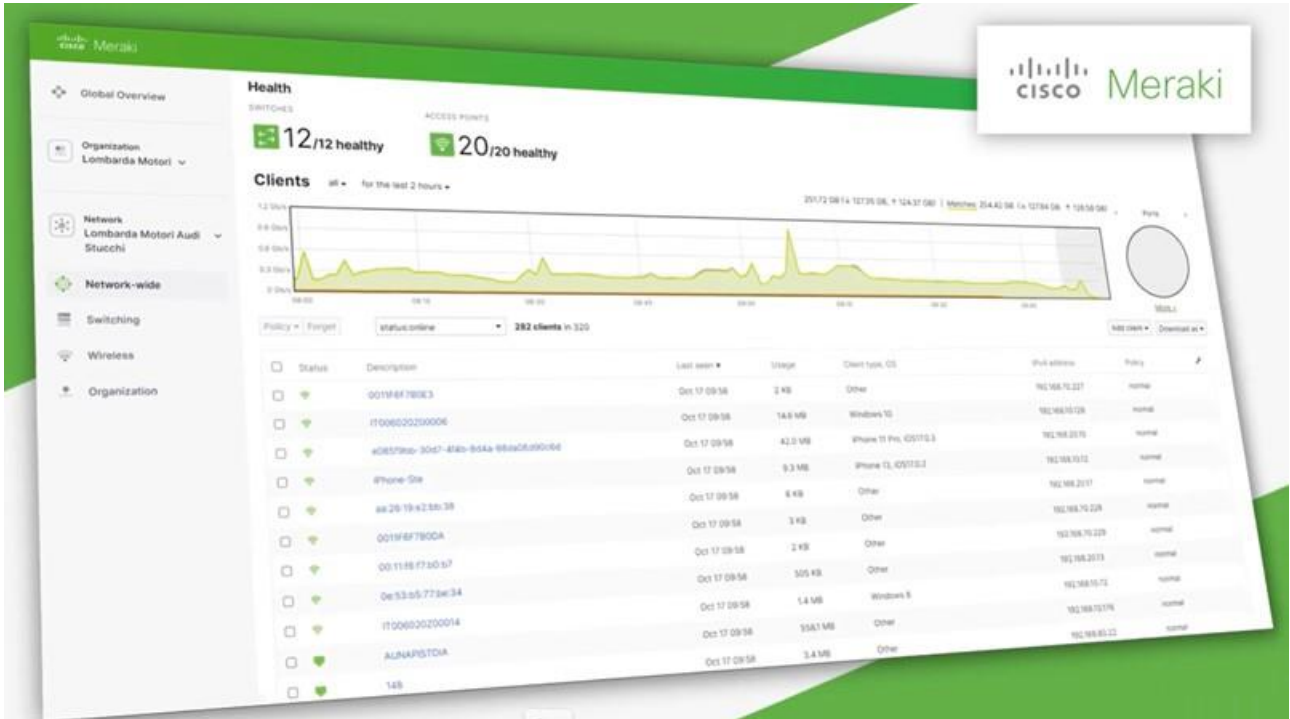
cisco Meraki

Global Overview

Organization
Lombarda Motori

Network
Lombarda Motori Audi Stucchi

Network-wide

Switching

Wireless

Organization

cisco Meraki

Health

SWITCHES

12/12 healthy

ACCESS POINTS

20/20 healthy

Clients all for the last 2 hours

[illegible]

Policy Forget

status:online

282 clients in 320

Add client Download as

| | Status | Description | Last seen | Usage | Client type, OS | IPv4 address | Policy |
|---|---|---|---|---|---|---|---|
| | | 001F6F7BDE3 | Oct 17 09:56 | 2 KB | Other | 192.168.70.227 | normal |
| | | IT006020200006 | Oct 17 09:56 | 14.6 MB | Windows 10 | 192.168.10.126 | normal |
| | | e085f9bb-30d7-4f4b-8d4a-98da08d90c6d | Oct 17 09:58 | 42.0 MB | iPhone 11 Pro, iOS17.0.3 | 192.168.20.15 | normal |
| | | iPhone-Ste | Oct 17 09:58 | 9.3 MB | iPhone 13, iOS17.0.2 | 192.168.10.12 | normal |
| | | aa:28:19:e2:bb:38 | Oct 17 09:58 | 6 KB | Other | 192.168.20.17 | normal |
| | | 001F6F7BDDA | Oct 17 09:58 | 3 KB | Other | 192.168.70.228 | normal |
| | | 00:11:f6:f7:b0:b7 | Oct 17 09:58 | 2 KB | Other | 192.168.70.229 | normal |
| | | 0e:53:b5:77:be:34 | Oct 17 09:58 | 505 KB | Other | 192.168.20.73 | normal |
| | | IT006020200014 | Oct 17 09:58 | 1.4 MB | Windows 8 | 192.168.10.72 | normal |
| | | AUNAPISTDIA | Oct 17 09:58 | 556.7 MB | Other | 192.168.10.176 | normal |
| | | 148 | Oct 17 09:58 | 3.4 MB | Other | 192.168.85.22 | normal |